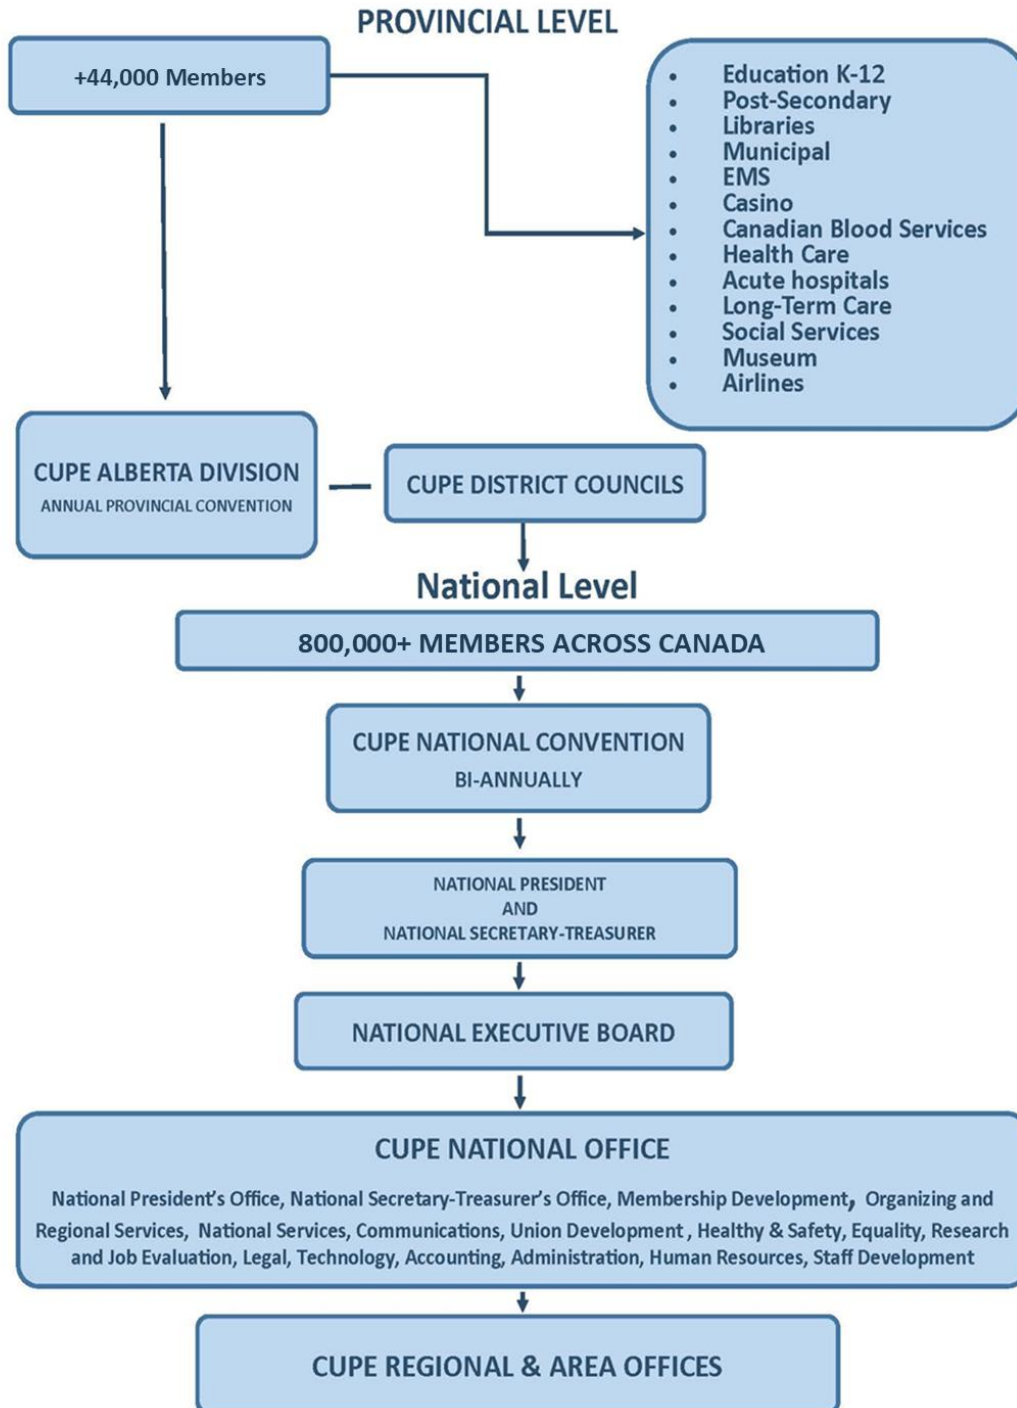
PROVINCIAL LEVEL

+44,000 Members

- Education K-12
- Post-Secondary
- Libraries
- Municipal
- EMS
- Casino
- Canadian Blood Services
- Health Care
- Acute hospitals
- Long-Term Care
- Social Services
- Museum
- Airlines

CUPE ALBERTA DIVISION
ANNUAL PROVINCIAL CONVENTION

CUPE DISTRICT COUNCILS

National Level

800,000+ MEMBERS ACROSS CANADA

CUPE NATIONAL CONVENTION
BI-ANNUALLY

NATIONAL PRESIDENT
AND
NATIONAL SECRETARY-TREASURER

NATIONAL EXECUTIVE BOARD

CUPE NATIONAL OFFICE

National President's Office, National Secretary-Treasurer's Office, Membership Development, Organizing and Regional Services, National Services, Communications, Union Development , Healthy & Safety, Equality, Research and Job Evaluation, Legal, Technology, Accounting, Administration, Human Resources, Staff Development

CUPE REGIONAL & AREA OFFICES